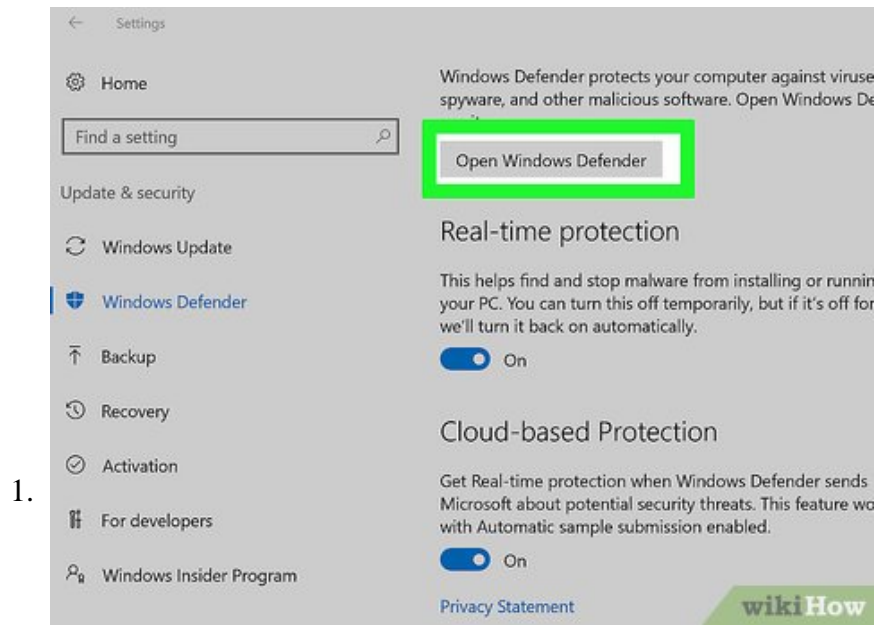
1.

Settings

Home

Find a setting

Update & security

Windows Update

Windows Defender

Backup

Recovery

Activation

For developers

Windows Insider Program

Windows Defender protects your computer against viruse spyware, and other malicious software. Open Windows De

Open Windows Defender

Real-time protection

This helps find and stop malware from installing or runnin your PC. You can turn this off temporarily, but if it's off for we'll turn it back on automatically.

On

Cloud-based Protection

Get Real-time protection when Windows Defender sends Microsoft about potential security threats. This feature wo with Automatic sample submission enabled.

On

Privacy Statement

wikiHow